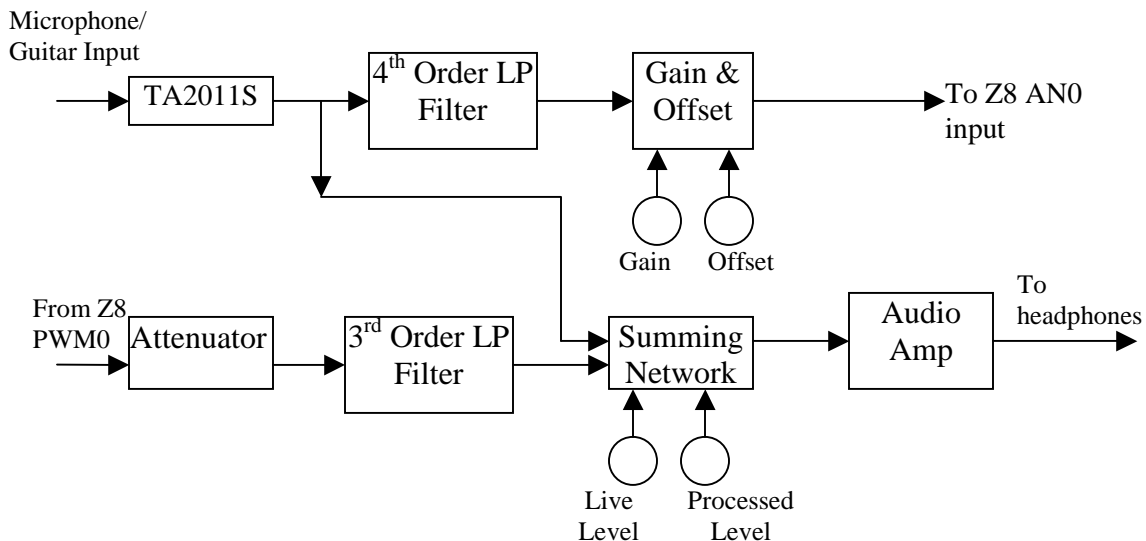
Microphone/
Guitar Input

TA2011S

$4^{th}$ Order LP Filter

Gain & Offset

To Z8 AN0 input

Gain

Offset

From Z8 PWM0

Attenuator

$3^{rd}$ Order LP Filter

Summing Network

Audio Amp

To headphones

Live Level

Processed Level